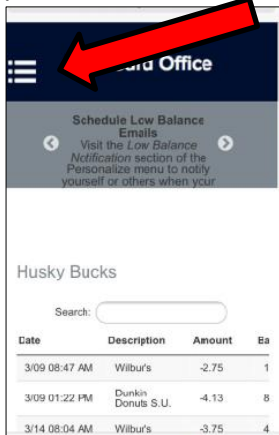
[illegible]ard Office

Schedule Low Balance Emails
Visit the *Low Balance Notification* section of the Personalize menu to notify yourself or others when your

Husky Bucks

Search:

| Date | Description | Amount | Ba |
|---|---|---|---|
| 3/09 08:47 AM | Wilbur's | -2.75 | 1 |
| 3/09 01:22 PM | Dunkin Donuts S.U. | -4.13 | 8 |
| 3/14 08:04 AM | Wilbur's | -3.75 | 4 |